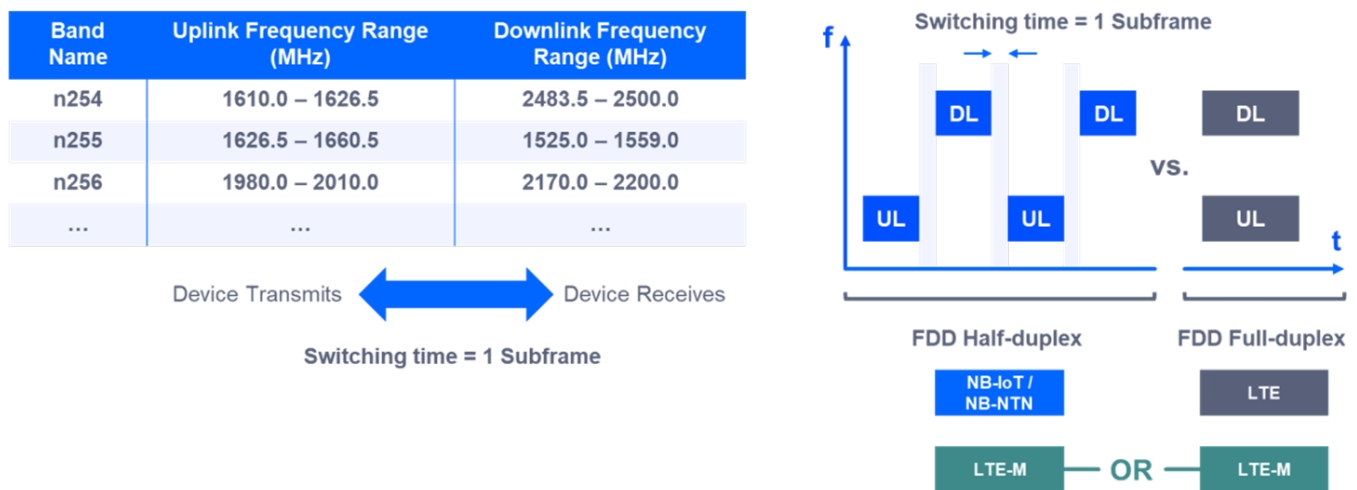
| Band Name | Uplink Frequency Range (MHz) | Downlink Frequency Range (MHz) |
|---|---|---|
| n254 | 1610.0 – 1626.5 | 2483.5 – 2500.0 |
| n255 | 1626.5 – 1660.5 | 1525.0 – 1559.0 |
| n256 | 1980.0 – 2010.0 | 2170.0 – 2200.0 |
| ... | ... | ... |

Device Transmits Device Receives

Switching time = 1 Subframe

Switching time = 1 Subframe

f

DL DL DL

UL UL UL

vs.

t

FDD Half-duplex

FDD Full-duplex

NB-IoT / NB-NTN

LTE

LTE-M OR LTE-M